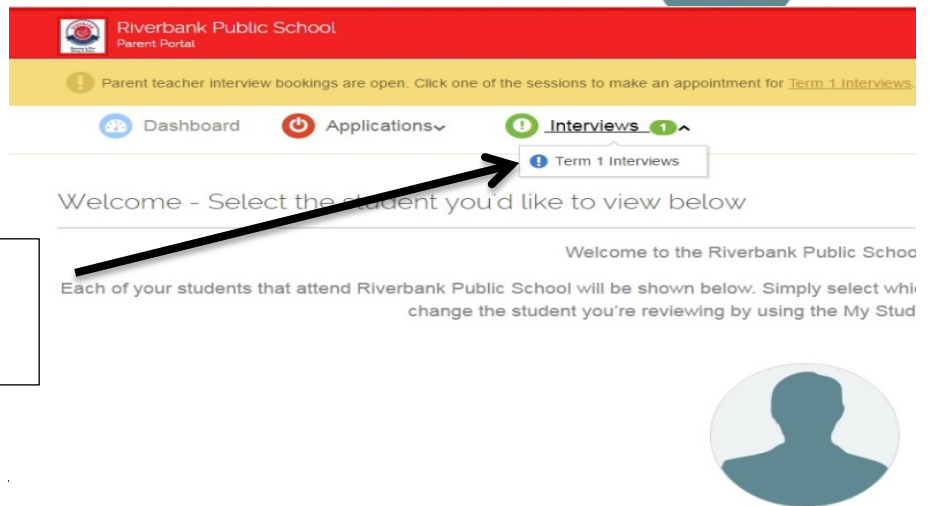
Riverbank Public School
Parent Portal

Parent teacher interview bookings are open. Click one of the sessions to make an appointment for Term 1 Interviews.

Dashboard
Applications
Interviews 1
Term 1 Interviews

Welcome - Select the student you'd like to view below

Welcome to the Riverbank Public Schoo

Each of your students that attend Riverbank Public School will be shown below. Simply select whic change the student you're reviewing by using the My Stud